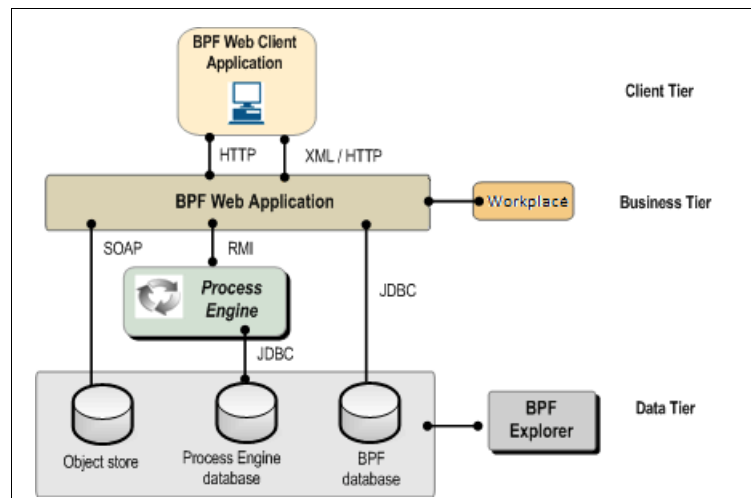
BPF Web Client Application

Client Tier

HTTP

XML / HTTP

BPF Web Application

Workplace

Business Tier

SOAP

RMI

Process Engine

JDBC

JDBC

Object store

Process Engine database

BPF database

BPF Explorer

Data Tier